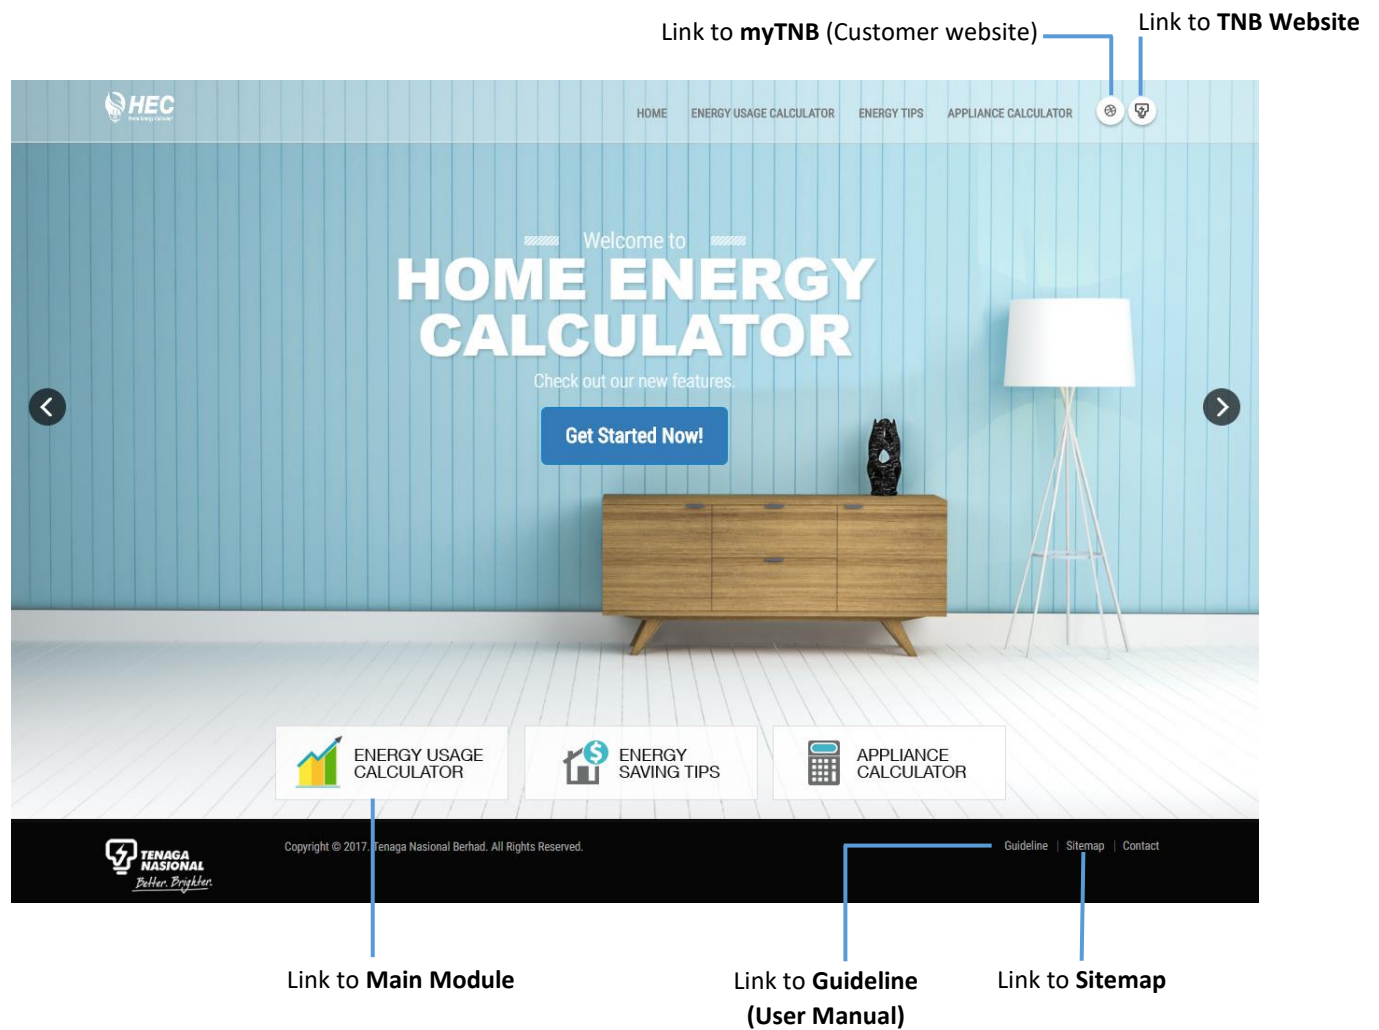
Link to **myTNB** (Customer website)

Link to **TNB Website**

HEC

HOME ENERGY USAGE CALCULATOR ENERGY TIPS APPLIANCE CALCULATOR

Welcome to

HOME ENERGY CALCULATOR

Check out our new features.

Get Started Now!

ENERGY USAGE CALCULATOR

ENERGY SAVING TIPS

APPLIANCE CALCULATOR

TENAGA NASIONAL Better. Brighter.

Copyright © 2017. Tenaga Nasional Berhad. All Rights Reserved.

Guideline | Sitemap | Contact

Link to **Main Module**

Link to **Guideline (User Manual)**

Link to **Sitemap**